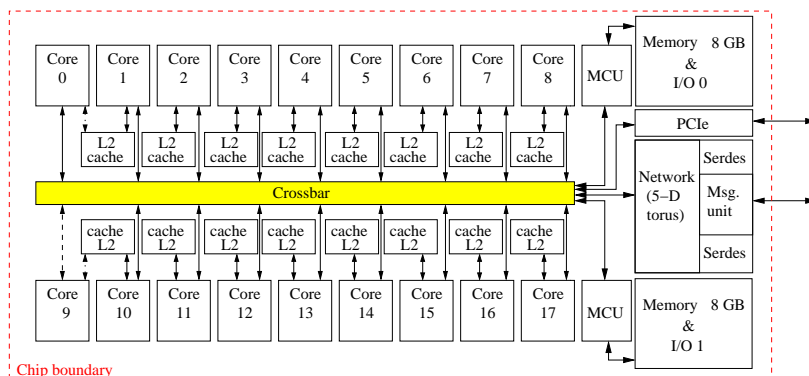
Core 0
Core 1
Core 2
Core 3
Core 4
Core 5
Core 6
Core 7
Core 8
MCU
Memory 8 GB & I/O 0

L2 cache
L2 cache
L2 cache
L2 cache
L2 cache
L2 cache
L2 cache
L2 cache

PCIe

Crossbar

Network (5–D torus)
Serdes
Msg. unit
Serdes

cache L2
cache L2
cache L2
cache L2
cache L2
cache L2
cache L2
cache L2

Core 9
Core 10
Core 11
Core 12
Core 13
Core 14
Core 15
Core 16
Core 17
MCU
Memory 8 GB & I/O 1

Chip boundary